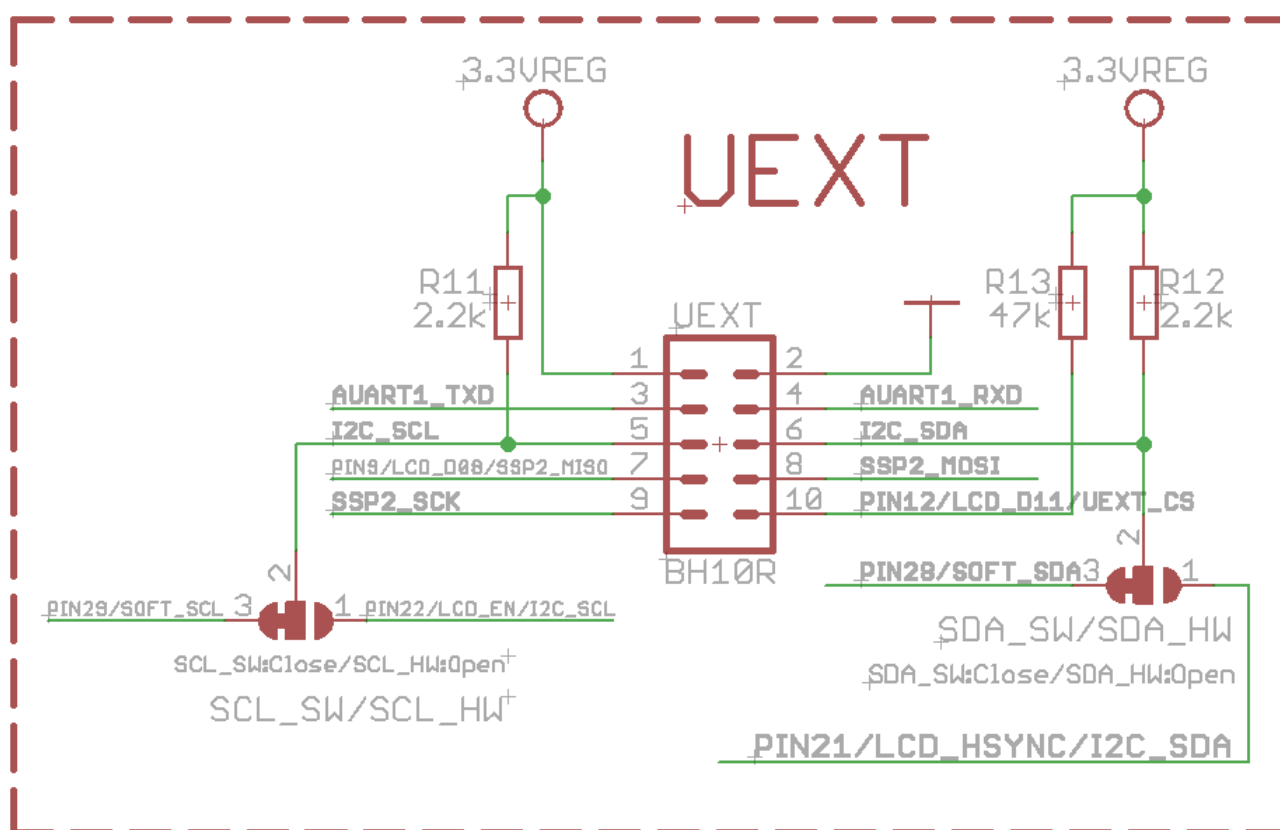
3.3VREG

3.3VREG

UEXT

R11
2.2k

R13
47k

R12
2.2k

UEXT

| AUART1_TXD | 3 | 4 | AUART1_RXD |
|---|---|---|---|
| | 1 | 2 | |
| I2C_SCL | 5 | 6 | I2C_SDA |
| PIN9/LCD_D08/SSP2_MISO | 7 | 8 | SSP2_MOSI |
| SSP2_SCK | 9 | 10 | PIN12/LCD_D11/UEXT_CS |

BH10R

PIN28/SOFT_SDA 3 2 1

SDA_SW/SDA_HW

SDA_SW:Close/SDA_HW:Open

PIN29/SOFT_SCL 3 2 1 PIN22/LCD_EN/I2C_SCL

SCL_SW:Close/SCL_HW:Open

SCL_SW/SCL_HW

PIN21/LCD_HSYNC/I2C_SDA